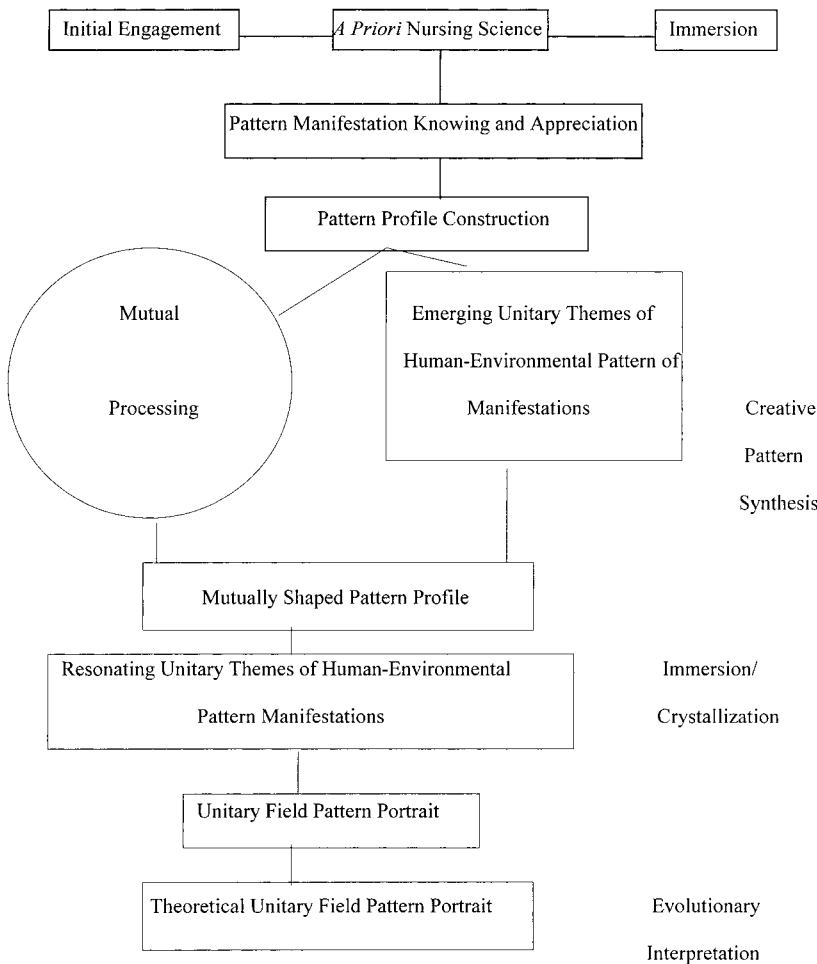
Initial Engagement

A Priori Nursing Science

Immersion

Pattern Manifestation Knowing and Appreciation

Pattern Profile Construction

Mutual Processing

Emerging Unitary Themes of Human-Environmental Pattern of Manifestations

Creative Pattern Synthesis

Mutually Shaped Pattern Profile

Resonating Unitary Themes of Human-Environmental Pattern Manifestations

Immersion/ Crystallization

Unitary Field Pattern Portrait

Theoretical Unitary Field Pattern Portrait

Evolutionary Interpretation